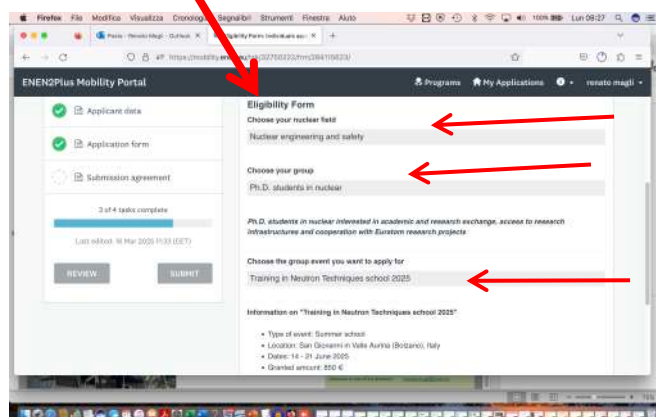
Firefox File Modifica Visualizza Cronologia Segnalibri Strumenti Finestra Aiuto

100% Lun 09:27

Posta - Renato Magli - Outlook

Eligibility Form: Individuals app

https://mobility.ene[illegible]

ENEN2Plus Mobility Portal

Programs My Applications renato magli

Applicant data

Application form

Submission agreement

3 of 4 tasks complete

Last edited: 16 Mar 2025 11:33 (CET)

REVIEW

SUBMIT

Eligibility Form

Choose your nuclear field

Nuclear engineering and safety

Choose your group

Ph.D. students in nuclear

Ph.D. students in nuclear interested in academic and research exchange, access to research infrastructures and cooperation with Euratom research projects

Choose the group event you want to apply for

Training in Neutron Techniques school 2025

Information on "Training in Neutron Techniques school 2025"

- Type of event: Summer school
- Location: San Giovanni in Valle Aurina (Bolzano), Italy
- Dates: 14 - 21 June 2025
- Granted amount: 850 €